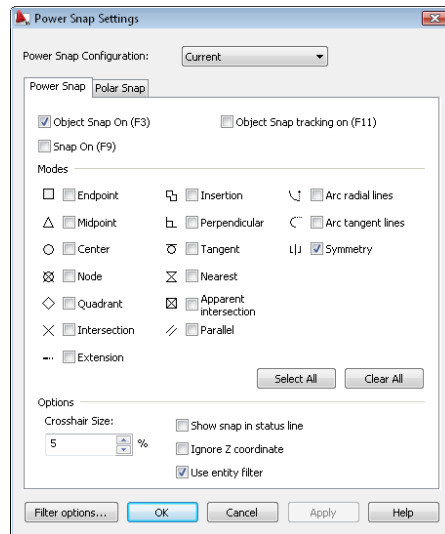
Power Snap Settings

Power Snap Configuration: Current

Power Snap | Polar Snap

Object Snap On (F3)
Object Snap tracking on (F11)
Snap On (F9)

Modes

Endpoint
Insertion
Arc radial lines
Midpoint
Perpendicular
Arc tangent lines
Center
Tangent
Symmetry
Node
Nearest
Quadrant
Apparent intersection
Intersection
Parallel
Extension

Select All
Clear All

Options

Crosshair Size:
5 %
Show snap in status line
Ignore Z coordinate
Use entity filter

Filter options...
OK
Cancel
Apply
Help